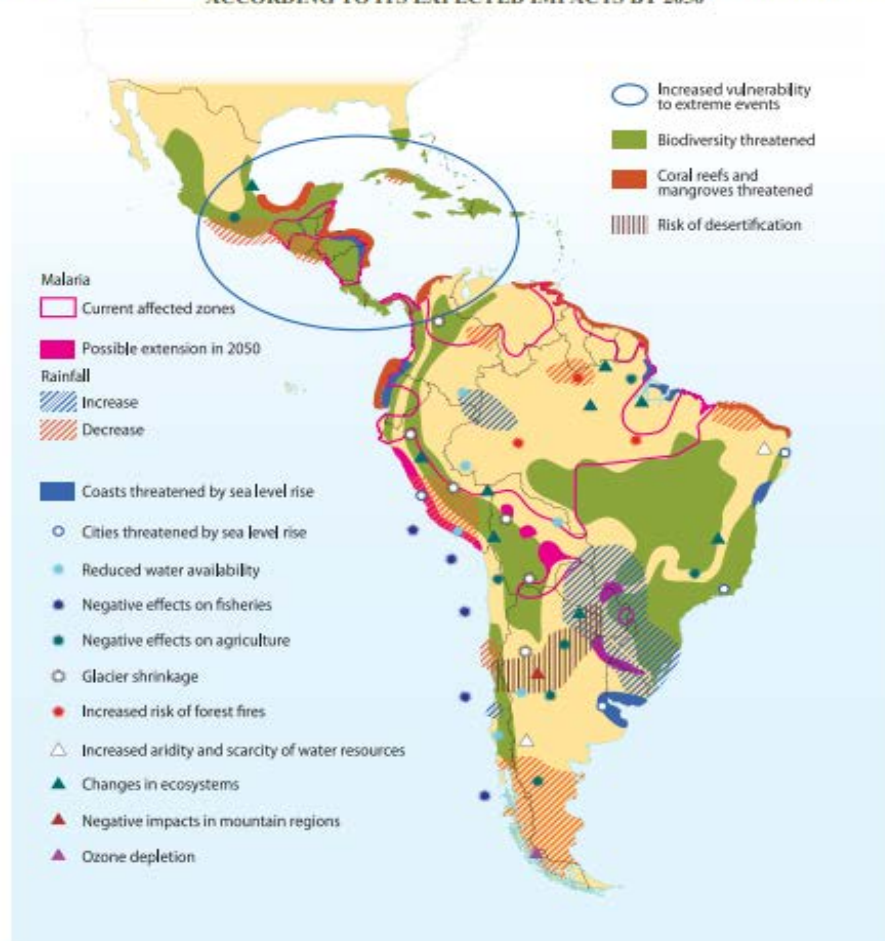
ACCORDING TO ITS EXPECTED IMPACTS BY 2050

Increased vulnerability to extreme events

Biodiversity threatened

Coral reefs and mangroves threatened

Risk of desertification

Malaria

Current affected zones

Possible extension in 2050

Rainfall

Increase

Decrease

Coasts threatened by sea level rise

Cities threatened by sea level rise

Reduced water availability

Negative effects on fisheries

Negative effects on agriculture

Glacier shrinkage

Increased risk of forest fires

Increased aridity and scarcity of water resources

Changes in ecosystems

Negative impacts in mountain regions

Ozone depletion